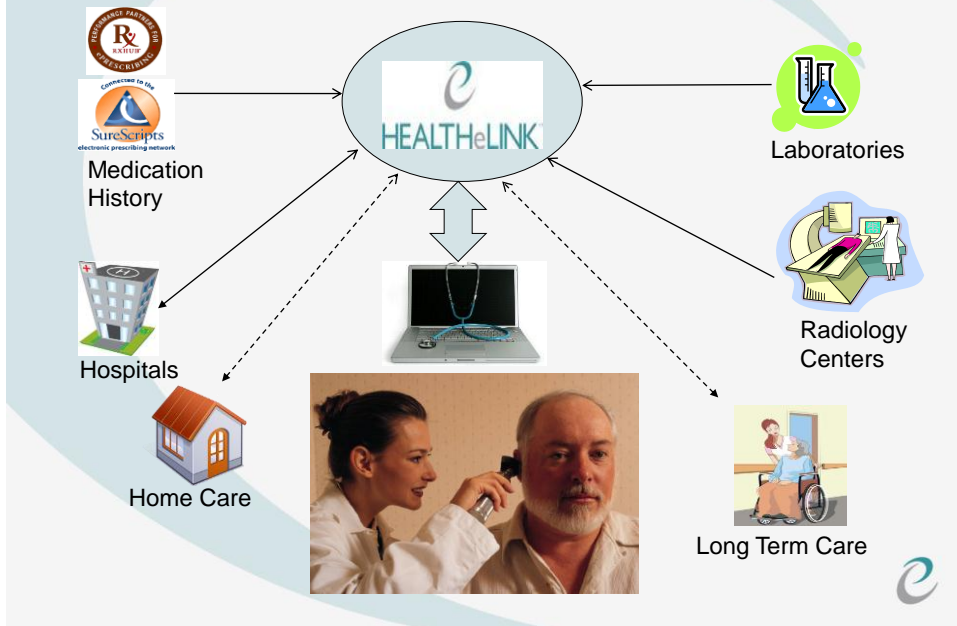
PERFORMANCE PARTNERS FOR
$R_x$
RXHUB
EPRESCRIBING

Connected to the
SureScripts
electronic prescribing network

Medication History

HEALTHeLINK

Laboratories

Hospitals

Radiology Centers

Home Care

Long Term Care